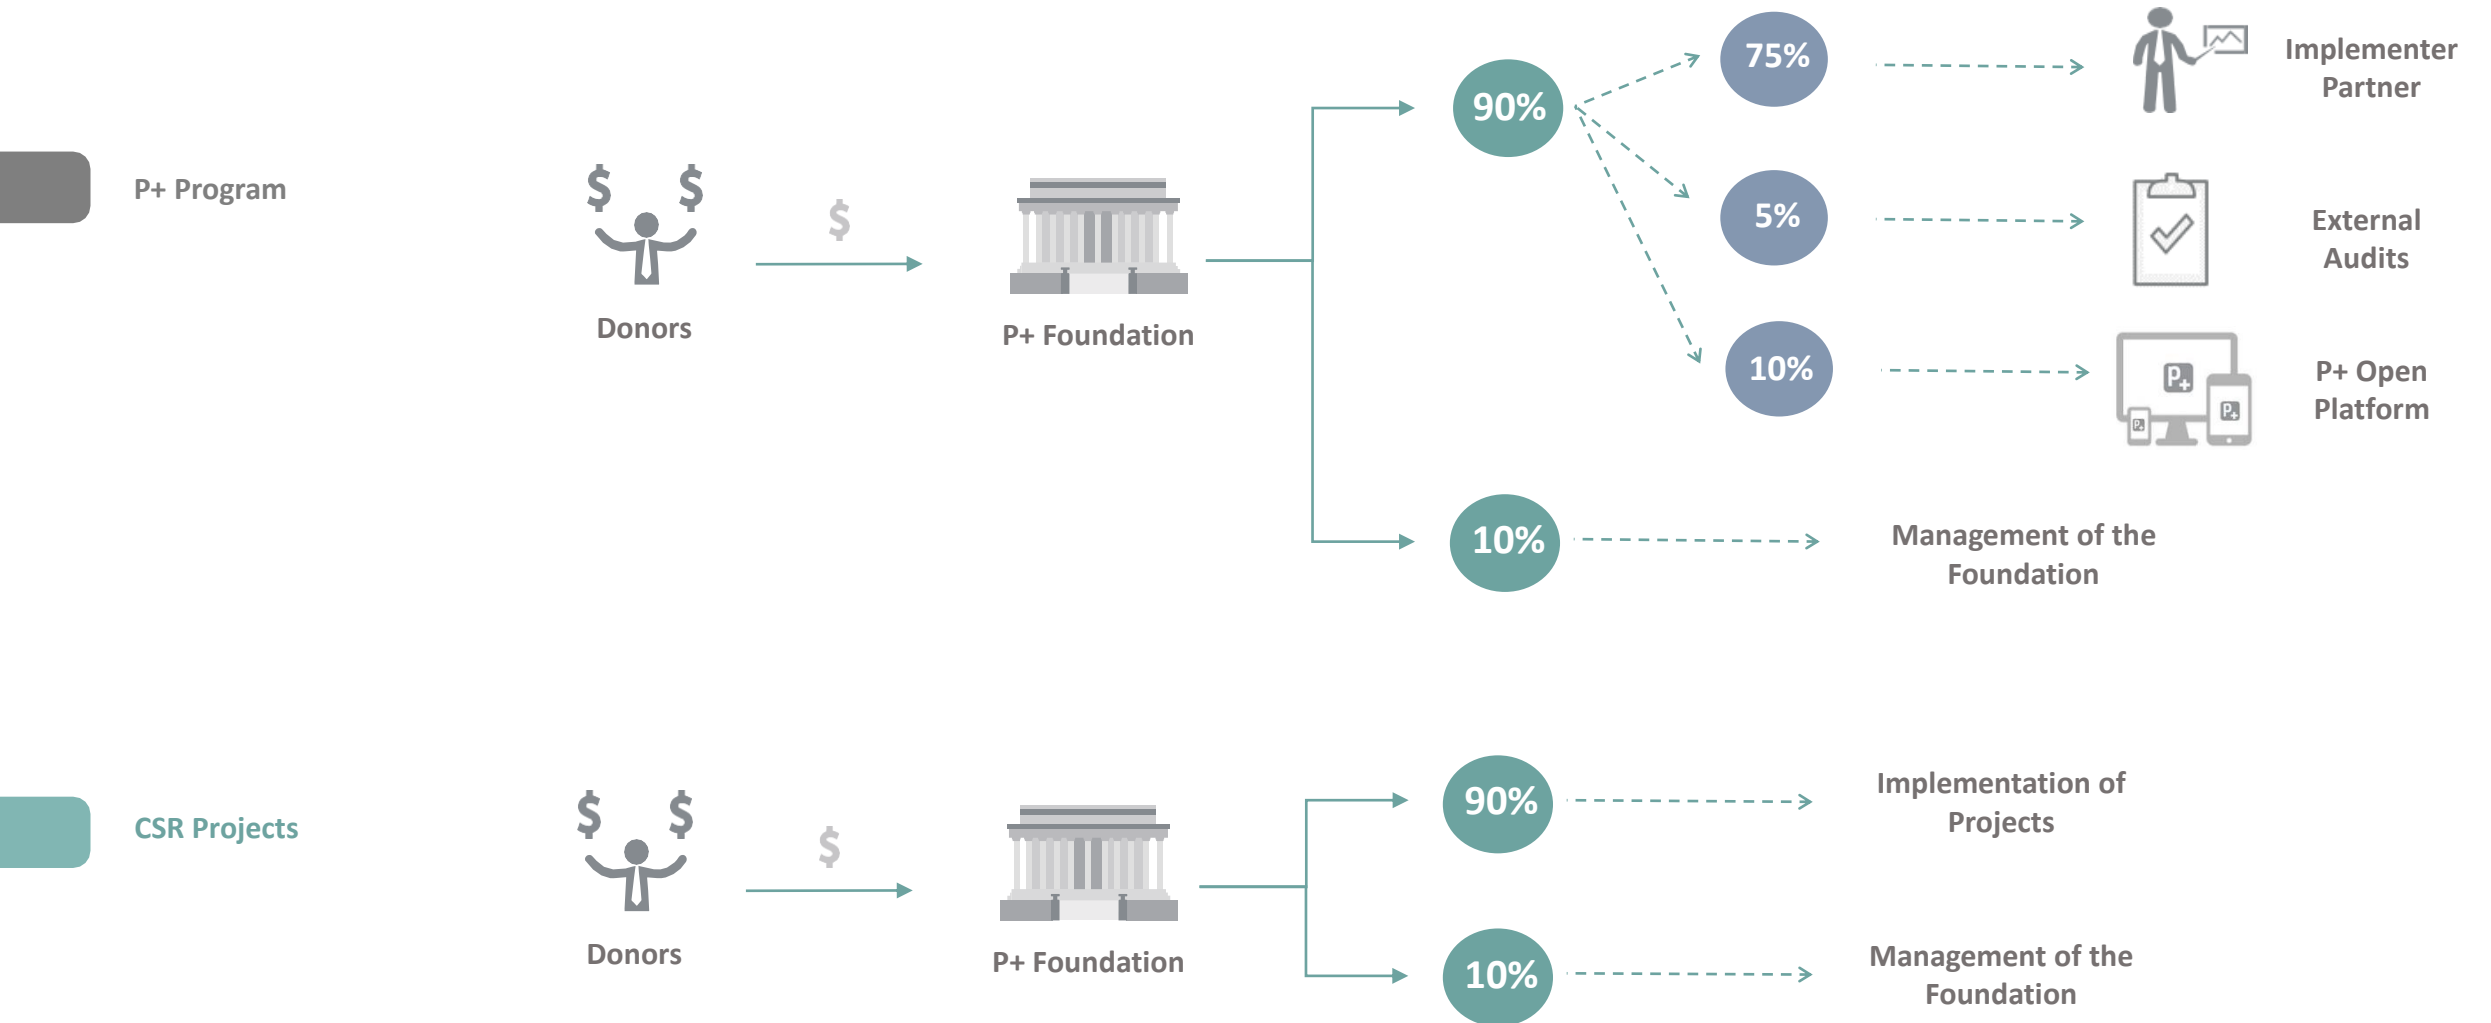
P+ Program

$ $

Donors

$

P+ Foundation

90%

75%

Implementer Partner

5%

External Audits

10%

P+ Open Platform

10%

Management of the Foundation

CSR Projects

$ $

Donors

$

P+ Foundation

90%

Implementation of Projects

10%

Management of the Foundation